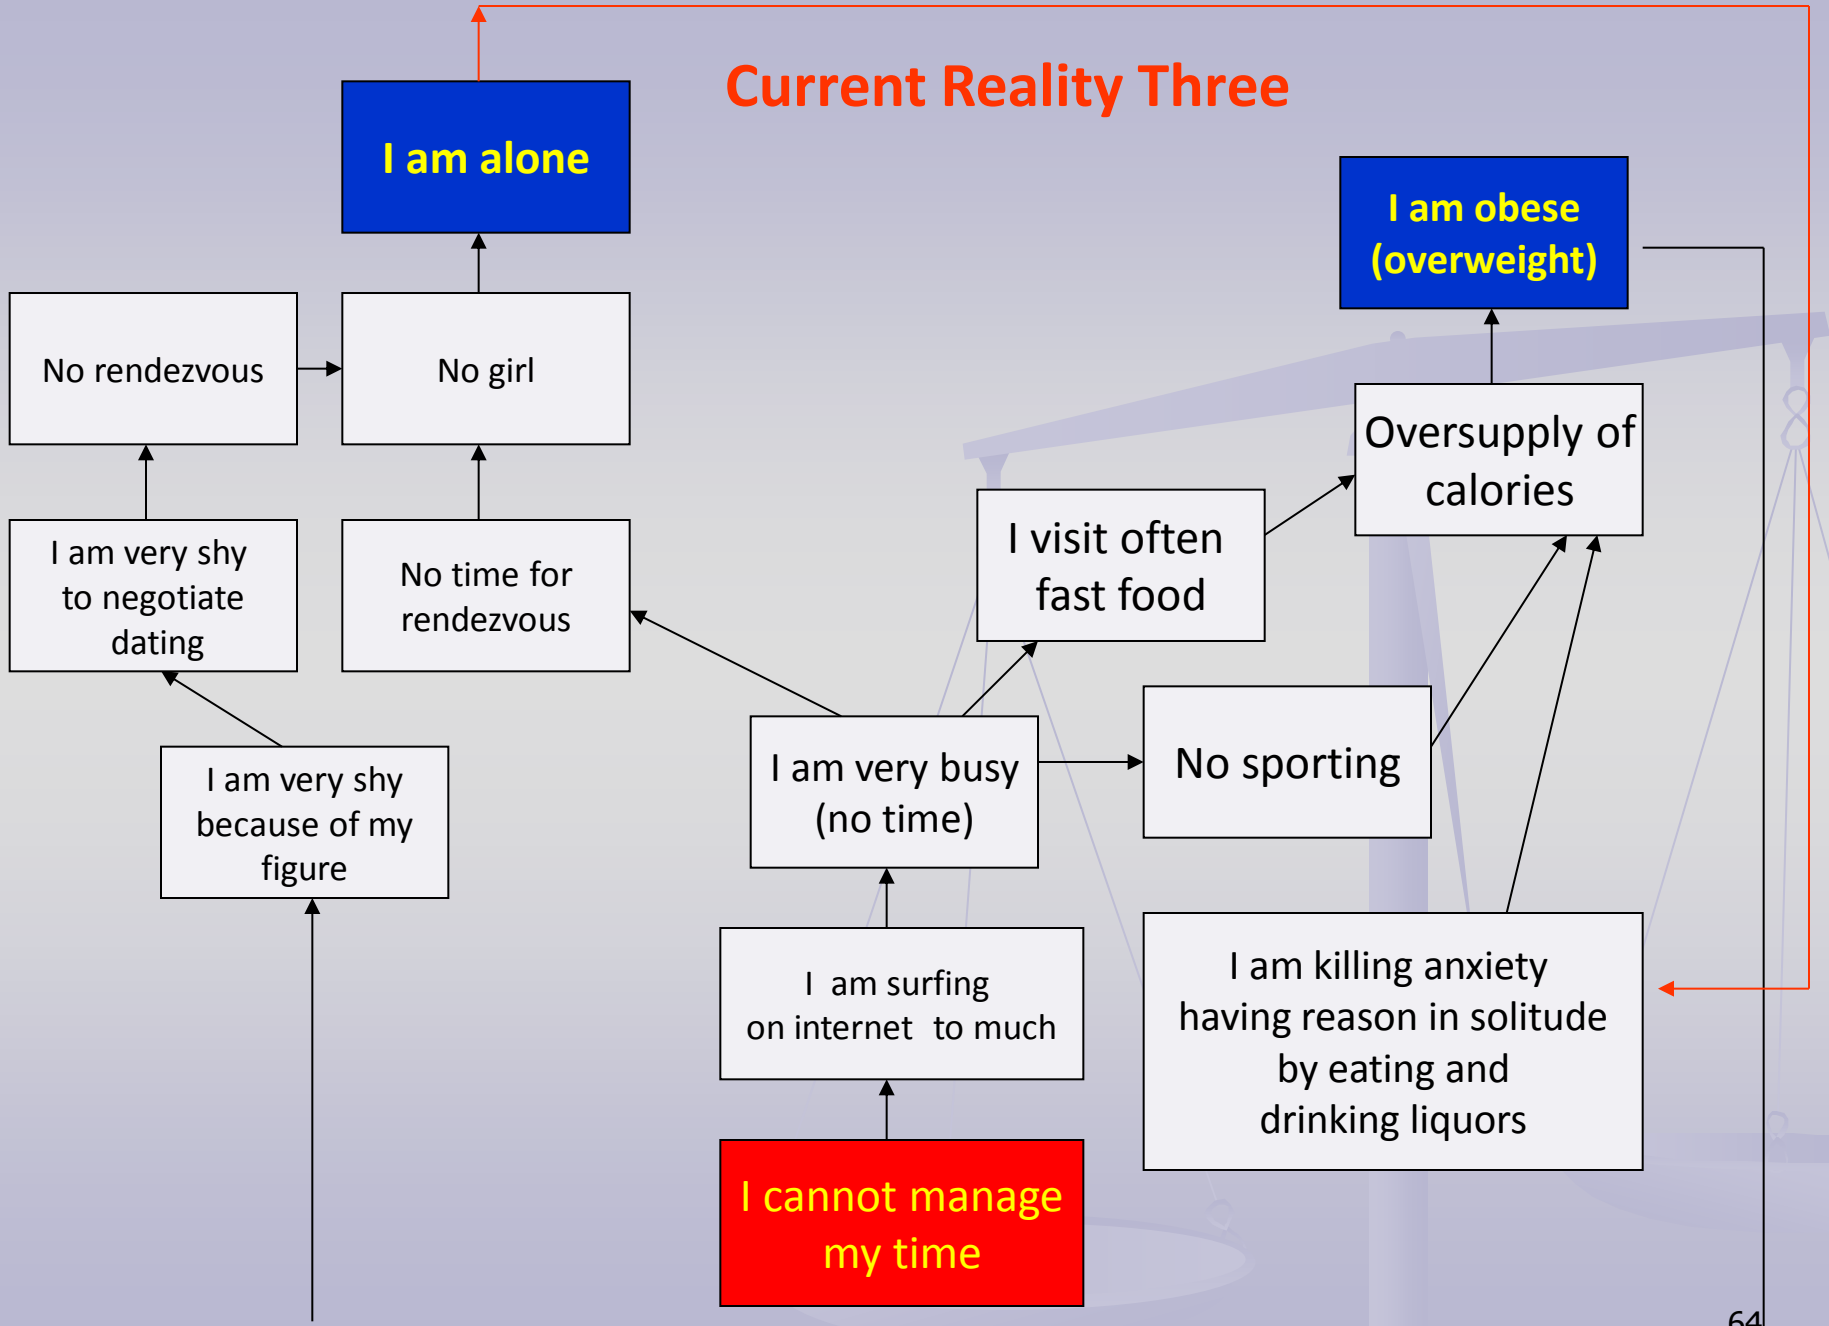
Current Reality Three

I am alone

I am obese (overweight)

No rendezvous

No girl

Oversupply of calories

I visit often fast food

I am very shy to negotiate dating

No time for rendezvous

I am very busy (no time)

No sporting

I am very shy because of my figure

I am surfing on internet to much

I am killing anxiety having reason in solitude by eating and drinking liquors

I cannot manage my time

64